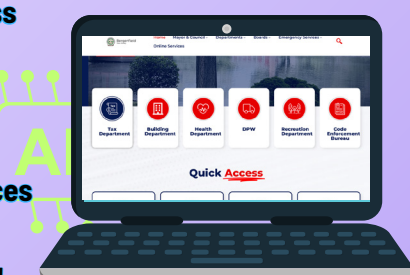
ess

AI

ces

Home Mayor & Council Departments Boards Emergency Services Online Services

Tax Department

Building Department

Health Department

DPW

Recreation Department

Code Enforcement Bureau

Quick Access